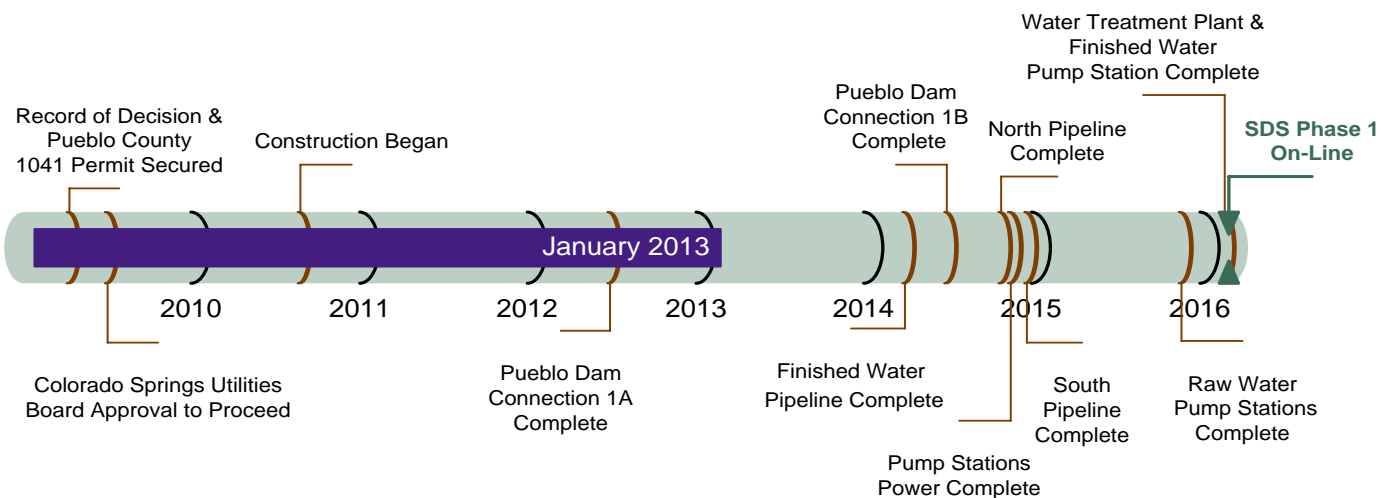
Water Treatment Plant & Finished Water Pump Station Complete

SDS Phase 1 On-Line

Pueblo Dam Connection 1B Complete

North Pipeline Complete

Record of Decision & Pueblo County 1041 Permit Secured

Construction Began

January 2013

2010

2011

2012

2013

2014

2015

2016

Colorado Springs Utilities Board Approval to Proceed

Pueblo Dam Connection 1A Complete

Finished Water Pipeline Complete

South Pipeline Complete

Raw Water Pump Stations Complete

Pump Stations Power Complete